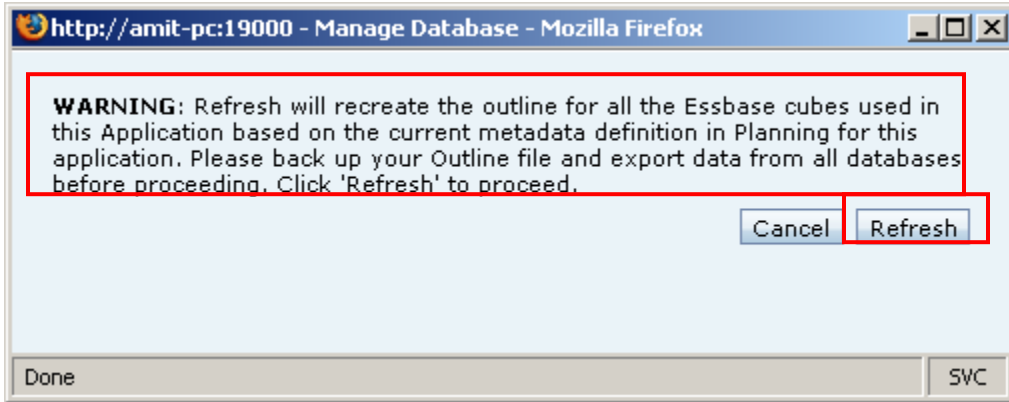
http://amit-pc:19000 - Manage Database - Mozilla Firefox

WARNING: Refresh will recreate the outline for all the Essbase cubes used in this Application based on the current metadata definition in Planning for this application. Please back up your Outline file and export data from all databases before proceeding. Click 'Refresh' to proceed.

Cancel Refresh

Done SVC